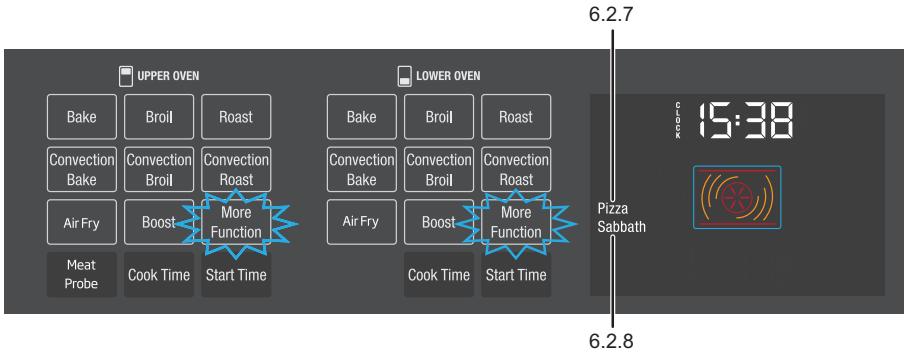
6.2.7

UPPER OVEN

Bake
Broil
Roast
Convection Bake
Convection Broil
Convection Roast
Air Fry
Boost
More Function
Meat Probe
Cook Time
Start Time

LOWER OVEN

Bake
Broil
Roast
Convection Bake
Convection Broil
Convection Roast
Air Fry
Boost
More Function
Cook Time
Start Time

Pizza
Sabbath

CLOCK 15:38

6.2.8